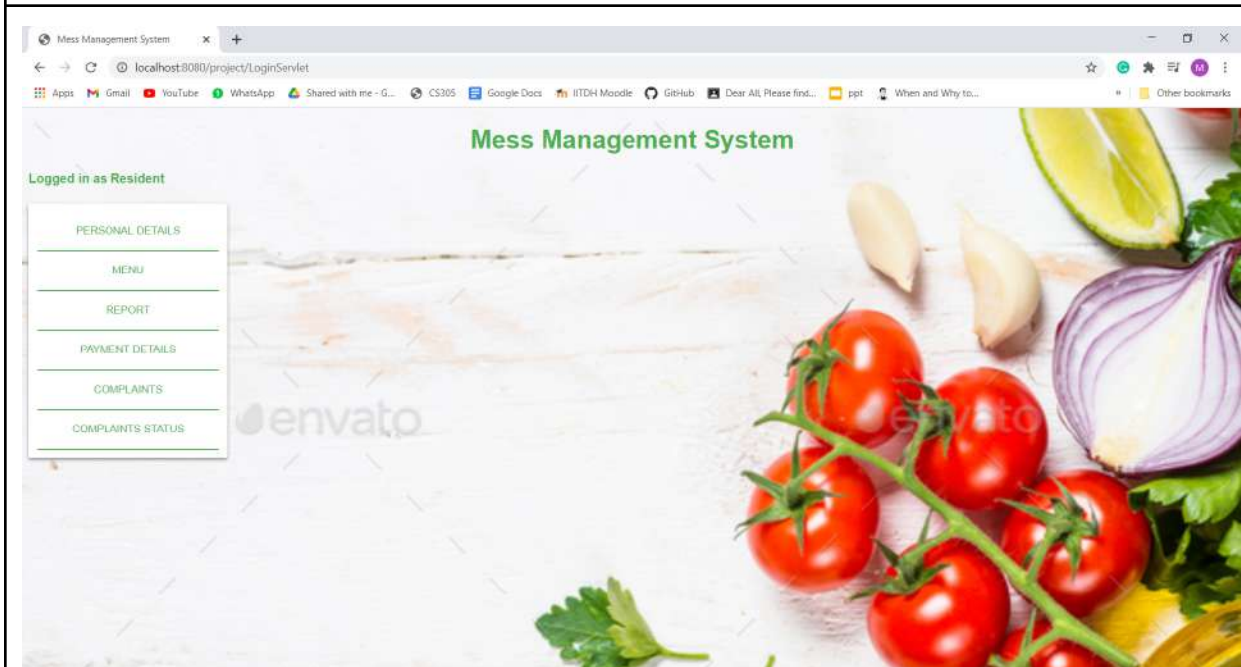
Mess Management System × +

localhost:8080/project/LoginServlet

Apps Gmail YouTube WhatsApp Shared with me - G... CS305 Google Docs IITDH Moodle GitHub Dear All, Please find... ppt When and Why to... » Other bookmarks

Mess Management System

Logged in as Resident

PERSONAL DETAILS

MENU

REPORT

PAYMENT DETAILS

COMPLAINTS

COMPLAINTS STATUS

envato

envato